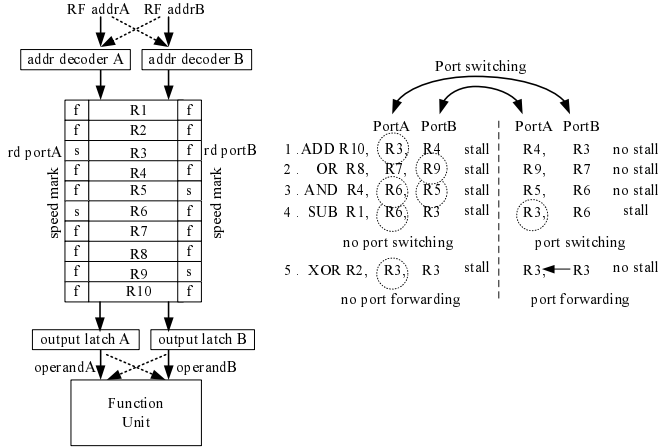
RF addrA RF addrB

addr decoder A addr decoder B

| f | R1 | f |
|---|---|---|
| f | R2 | f |
| s | R3 | f |
| f | R4 | f |
| f | R5 | s |
| s | R6 | f |
| f | R7 | f |
| f | R8 | f |
| f | R9 | s |
| f | R10 | f |

rd portA
speed mark
rd portB
speed mark

output latch A output latch B

operandA operandB

Function Unit

Port switching

PortA PortB PortA PortB

1 . ADD R10, R3, R4 stall R4, R3 no stall
2 . OR R8, R7, R9 stall R9, R7 no stall
3 . AND R4, R6, R5 stall R5, R6 no stall
4 . SUB R1, R6, R3 stall R3, R6 stall

no port switching port switching

5 . XOR R2, R3, R3 stall R3, R3 no stall

no port forwarding port forwarding